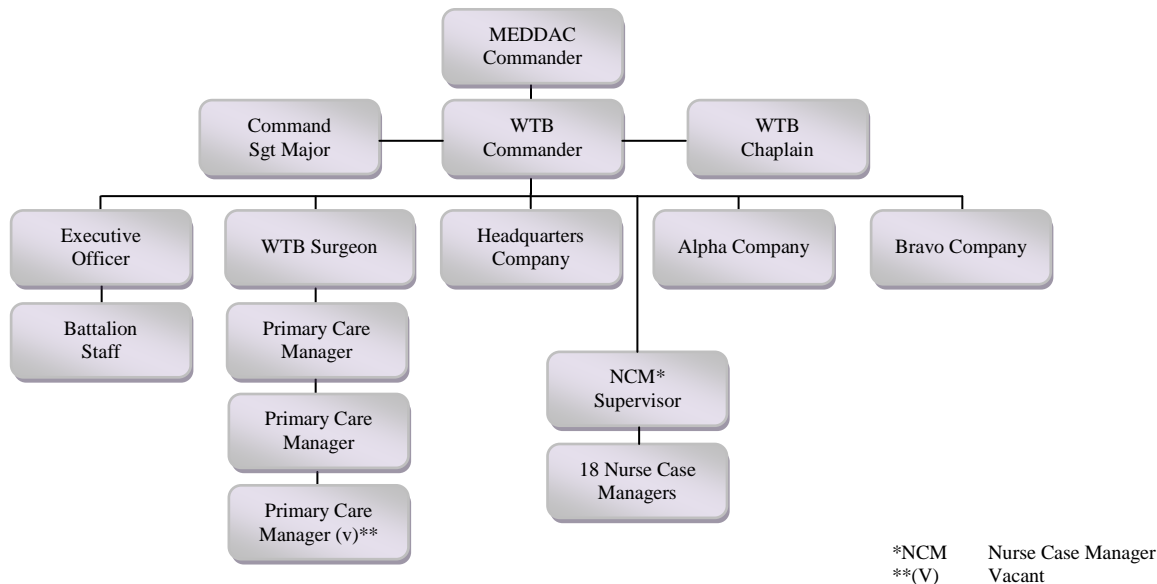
MEDDAC Commander

Command Sgt Major

WTB Commander

WTB Chaplain

Executive Officer

WTB Surgeon

Headquarters Company

Alpha Company

Bravo Company

Battalion Staff

Primary Care Manager

Primary Care Manager

Primary Care Manager (v)**

NCM* Supervisor

18 Nurse Case Managers

*NCM Nurse Case Manager
**(V) Vacant